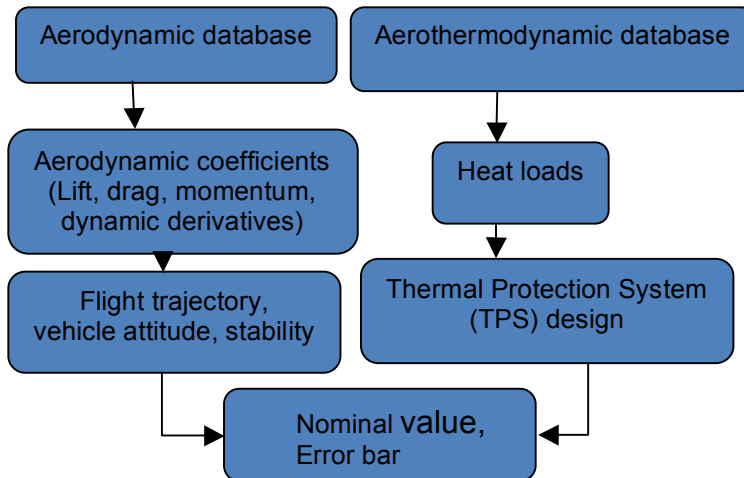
Aerodynamic database

Aerothermodynamic database

Aerodynamic coefficients (Lift, drag, momentum, dynamic derivatives)

Heat loads

Flight trajectory, vehicle attitude, stability

Thermal Protection System (TPS) design

Nominal value, Error bar